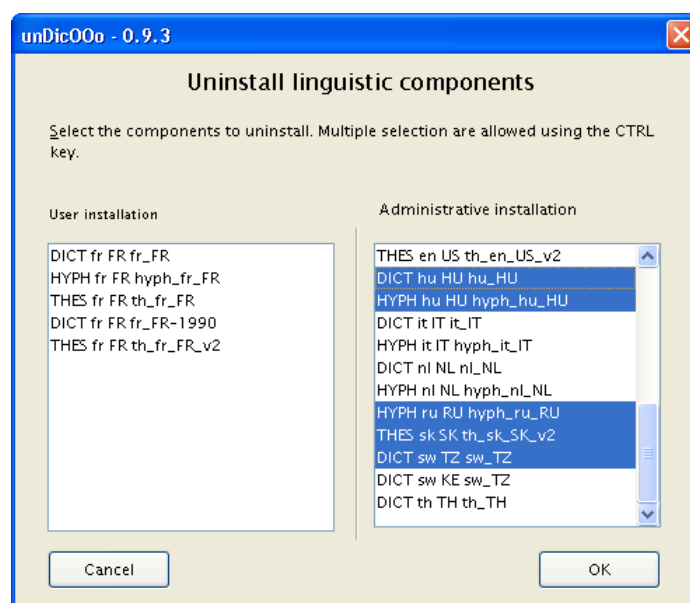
unDicOOo - 0.9.3

Uninstall linguistic components

Select the components to uninstall. Multiple selection are allowed using the CTRL key.

User installation

DICT fr FR fr_FR
HYPH fr FR hyph_fr_FR
THES fr FR th_fr_FR
DICT fr FR fr_FR-1990
THES fr FR th_fr_FR_v2

Administrative installation

THES en US th_en_US_v2
DICT hu HU hu_HU
HYPH hu HU hyph_hu_HU
DICT it IT it_IT
HYPH it IT hyph_it_IT
DICT nl NL nl_NL
HYPH nl NL hyph_nl_NL
HYPH ru RU hyph_ru_RU
THES sk SK th_sk_SK_v2
DICT sw TZ sw_TZ
DICT sw KE sw_TZ
DICT th TH th_TH

Cancel

OK